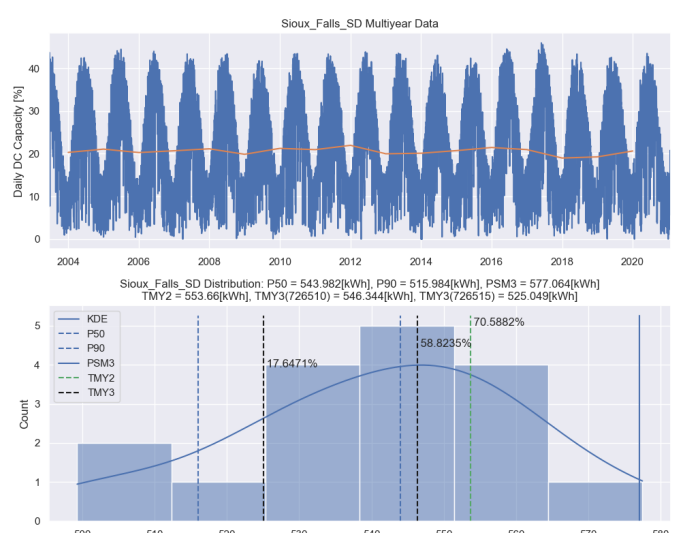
Sioux_Falls_SD Multiyear Data

Daily DC Capacity [%]

40
30
20
10
0

2004
2006
2008
2010
2012
2014
2016
2018
2020

Sioux_Falls_SD Distribution: P50 = 543.982[kWh], P90 = 515.984[kWh], PSM3 = 577.064[kWh]
TMY2 = 553.66[kWh], TMY3(726510) = 546.344[kWh], TMY3(726515) = 525.049[kWh]

KDE
P50
P90
PSM3
TMY2
TMY3

17.6471%
58.8235%
70.5882%

Count

5
4
3
2
1
0

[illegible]